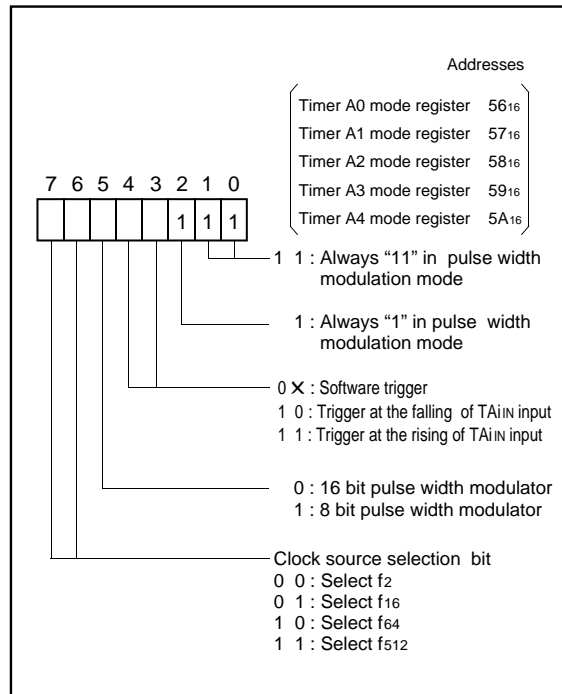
Addresses

Timer A0 mode register $56_{16}$
Timer A1 mode register $57_{16}$
Timer A2 mode register $58_{16}$
Timer A3 mode register $59_{16}$
Timer A4 mode register $5A_{16}$

7 6 5 4 3 2 1 0

1 1 1

1 1 : Always “11” in pulse width modulation mode

1 : Always “1” in pulse width modulation mode

0 X : Software trigger
1 0 : Trigger at the falling of $TAi_{IN}$ input
1 1 : Trigger at the rising of $TAi_{IN}$ input

0 : 16 bit pulse width modulator
1 : 8 bit pulse width modulator

Clock source selection bit
0 0 : Select $f_2$
0 1 : Select $f_{16}$
1 0 : Select $f_{64}$
1 1 : Select $f_{512}$